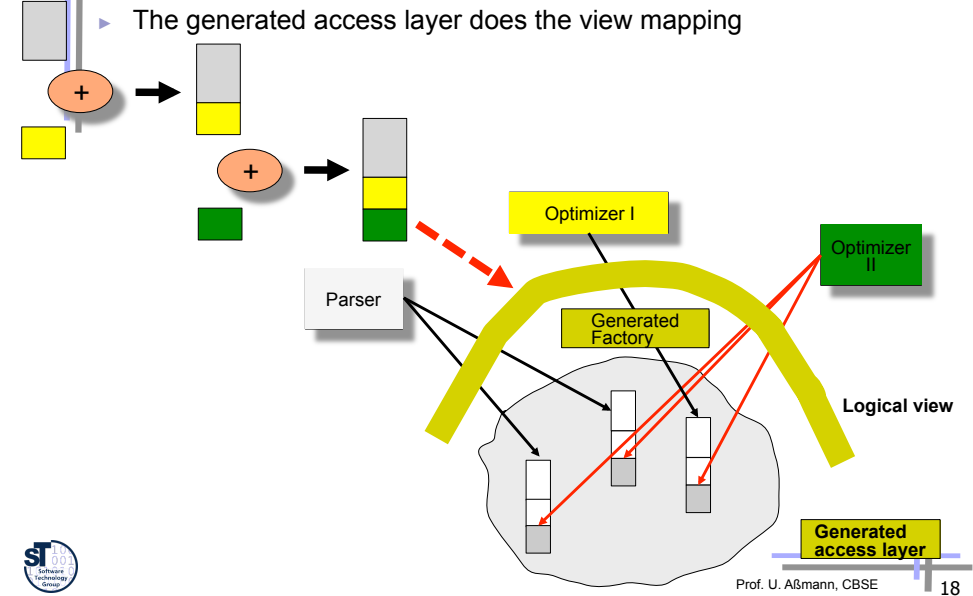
The generated access layer does the view mapping

+

+

Optimizer I

Optimizer II

Parser

Generated Factory

Logical view

Generated access layer

ST Software Technology Group

Prof. U. Aßmann, CBSE

18